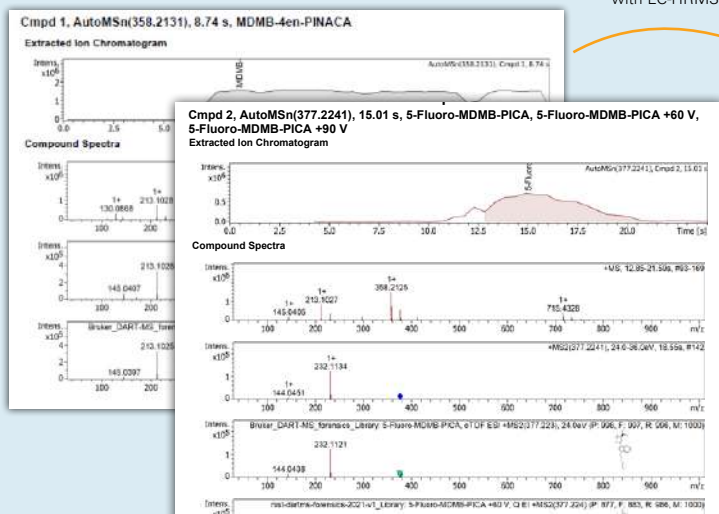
with LC-HRMS

Cmpd 1, AutoMSn(358.2131), 8.74 s, MDMB-4en-PINACA

Extracted Ion Chromatogram

Intens. x10$^6$

MDMB-

AutoMSn(358.2131), Cmpd 1, 8.74 s

0.0 2.5 5.0

Compound Spectra

Intens. x10$^6$

1 1+ 130.0868 1+ 213.1028

100 200

Intens. x10$^5$

213.1025

145.0407

100 200

Intens. x10$^5$ Bruker_DART-MS_foren

213.1025

145.0397

100 200

Cmpd 2, AutoMSn(377.2241), 15.01 s, 5-Fluoro-MDMB-PICA, 5-Fluoro-MDMB-PICA +60 V, 5-Fluoro-MDMB-PICA +90 V

Extracted Ion Chromatogram

Intens. x10$^6$

5-Fluoro

AutoMSn(377.2241), Cmpd 2, 15.01 s

1.0 0.5 0.0

0.0 2.5 5.0 7.5 10.0 12.5 15.0 17.5 20.0 Time [s]

Compound Spectra

Intens. x10$^6$

+MS, 12.85-21.50s, #93-169

1+ 358.2125

1+ 213.1027

1+ 145.0405

1+ 715.4320

100 200 300 400 500 600 700 800 900 m/z

Intens. x10$^5$

+MS2(377.2241), 24.0-36.0eV, 15.55s, #142

1+ 232.1134

1+ 144.0451

100 200 300 400 500 600 700 800 900 m/z

Intens. x10$^5$ Bruker_DART-MS_forensics_Library: 5-Fluoro-MDMB-PICA, oTOF ESI +MS2(377.223), 24.0eV (P: 996, F: 997, R: 996, M: 1000)

232.1121

144.0438

100 200 300 400 500 600 700 800 900 m/z

Intens. x10$^5$ nist-dielma-forensics-2021-v1_Library: 5-Fluoro-MDMB-PICA +60 V, CI EI +MS2(377.224) (P: 877, F: 883, R: 986, M: 1000)